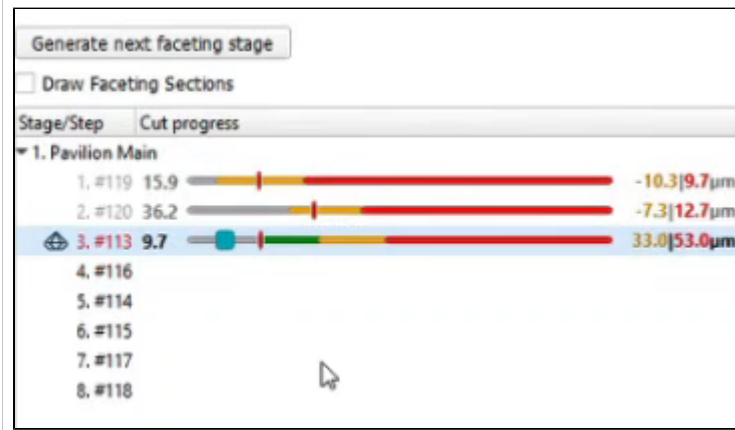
Generate next faceting stage

Draw Faceting Sections

| Stage/Step | Cut progress |
|---|---|
| ▾ 1. Pavilion Main | |
| 1. #119 | 15.9 -10.3\|9.7μm |
| 2. #120 | 36.2 -7.3\|12.7μm |
| 3. #113 | 9.7 33.0\|53.0μm |
| 4. #116 | |
| 5. #114 | |
| 6. #115 | |
| 7. #117 | |
| 8. #118 | |